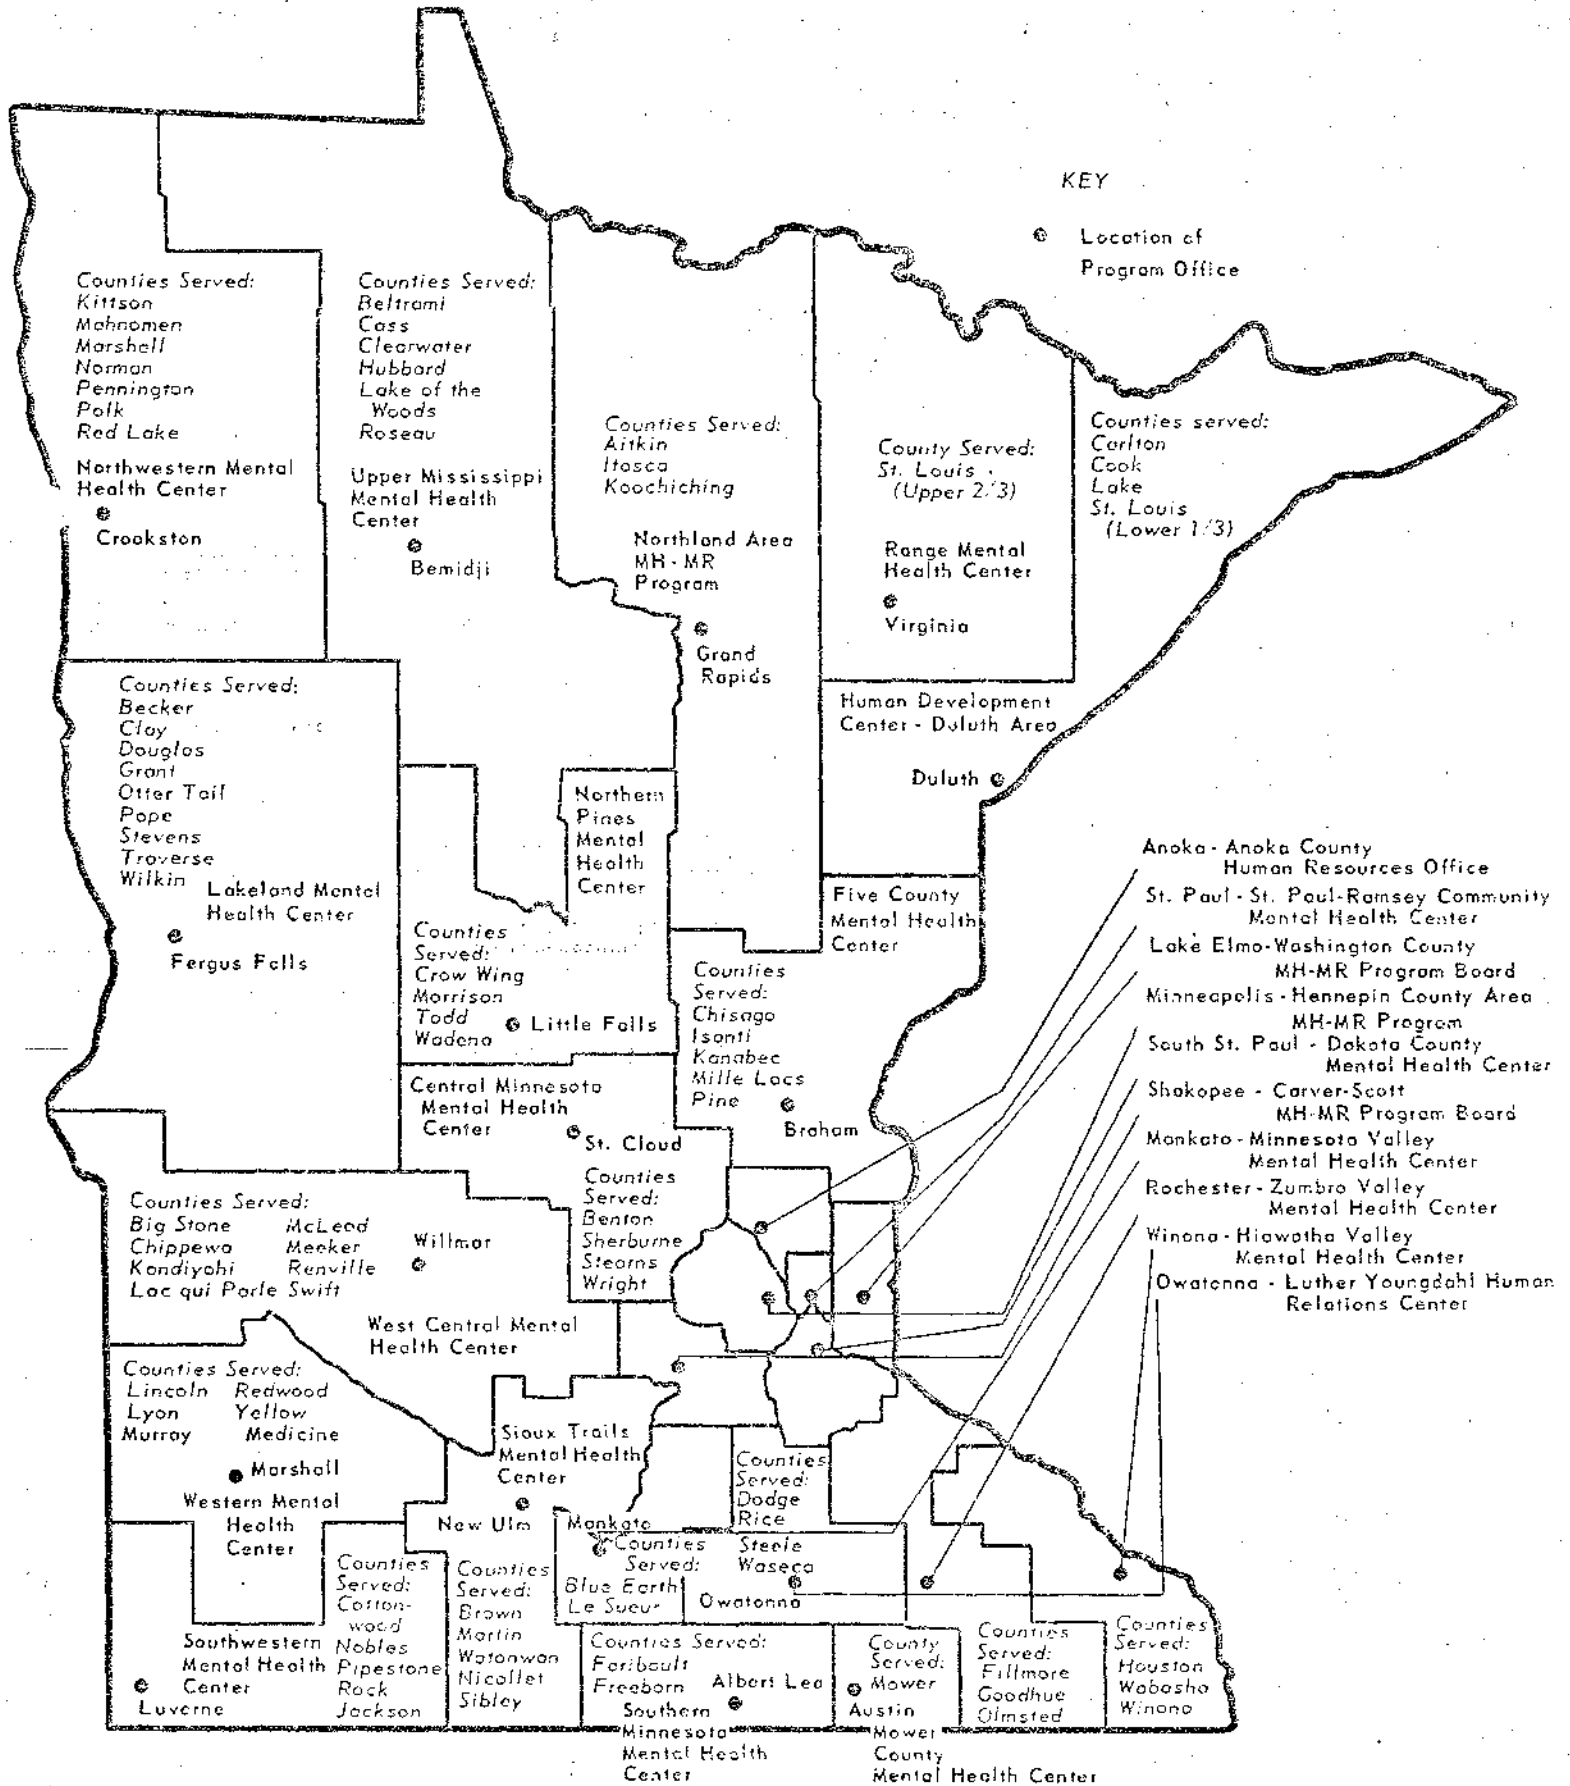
KEY

Location of Program Office

Counties Served: Kittson Mahnomen Marshall Norman Pennington Polk Red Lake

Northwestern Mental Health Center

Crookston

Counties Served: Beltrami Cass Clearwater Hubbard Lake of the Woods Roseau

Upper Mississippi Mental Health Center

Bemidji

Counties Served: Aitkin Itasca Koochiching

Northland Area MH-MR Program

Grand Rapids

County Served: St. Louis (Upper 2/3)

Range Mental Health Center

Virginia

Counties served: Carlton Cook Lake St. Louis (Lower 1/3)

Human Development Center - Duluth Area

Duluth

Counties Served: Becker Clay Douglas Grant Otter Tail Pope Stevens Traverse Wilkin

Lakeland Mental Health Center

Fergus Falls

Northern Pines Mental Health Center

Counties Served: Crow Wing Morrison Todd Wadena

Little Falls

Five County Mental Health Center

Counties Served: Chisago Isanti Kanabec Mille Lacs Pine

Braham

Anoka - Anoka County Human Resources Office

St. Paul - St. Paul-Ramsey Community Mental Health Center

Lake Elmo - Washington County MH-MR Program Board

Minneapolis - Hennepin County Area MH-MR Program

South St. Paul - Dakota County Mental Health Center

Shakopee - Carver-Scott MH-MR Program Board

Mankato - Minnesota Valley Mental Health Center

Rochester - Zumbro Valley Mental Health Center

Winona - Hiawatha Valley Mental Health Center

Owatonna - Luther Youngdahl Human Relations Center

Central Minnesota Mental Health Center

St. Cloud

Counties Served: Benton Sherburne Stearns Wright

Counties Served: Big Stone Chippewa Kandiyohi Lac qui Parle McLeod Meeker Renville Swift

Willmar

West Central Mental Health Center

Counties Served: Lincoln Lyon Murray Redwood Yellow Medicine

Marshall

Western Mental Health Center

Sioux Trails Mental Health Center

New Ulm

Mankato

Counties Served: Blue Earth Le Sueur

Counties Served: Dodge Rice Steele Waseca

Owatonna

Counties Served: Cottonwood Nobles Pipestone Rock Jackson

Counties Served: Brown Martin Watonwan Nicollet Sibley

Southwestern Mental Health Center

Luverne

Counties Served: Faribault Freeborn

Albert Lea

Southern Minnesota Mental Health Center

County Served: Mower

Austin

Mower County Mental Health Center

Counties Served: Fillmore Goodhue Olmsted

Counties Served: Houston Wabasha Winona